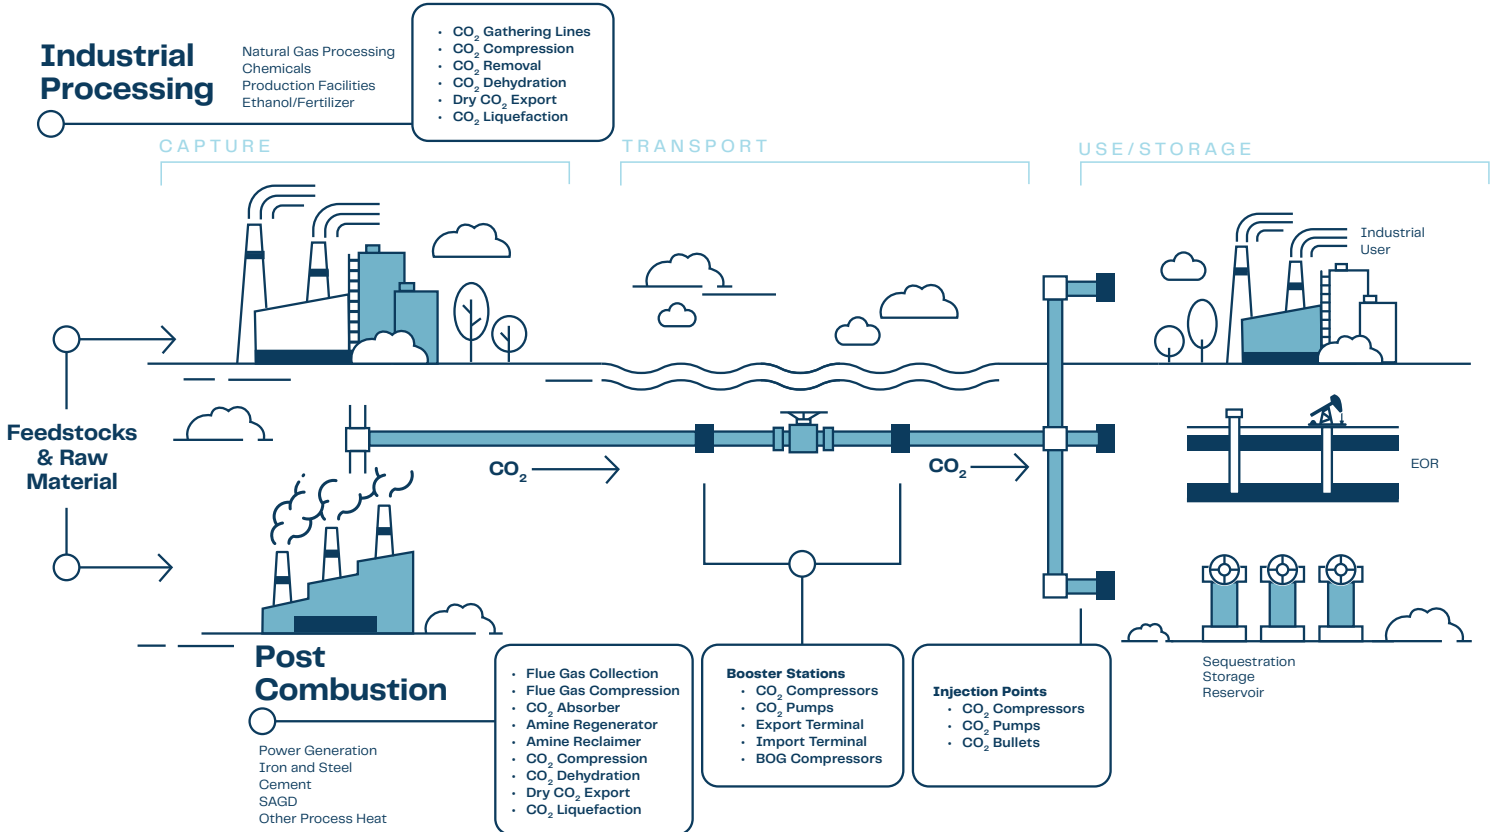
Industrial Processing

Natural Gas Processing
Chemicals
Production Facilities
Ethanol/Fertilizer

- $CO_2$ Gathering Lines
- $CO_2$ Compression
- $CO_2$ Removal
- $CO_2$ Dehydration
- Dry $CO_2$ Export
- $CO_2$ Liquefaction

CAPTURE

TRANSPORT

USE/STORAGE

Industrial User

Feedstocks & Raw Material

$CO_2$

$CO_2$

EOR

Sequestration
Storage
Reservoir

Post Combustion

Power Generation
Iron and Steel
Cement
SAGD
Other Process Heat

- Flue Gas Collection
- Flue Gas Compression
- $CO_2$ Absorber
- Amine Regenerator
- Amine Reclaimer
- $CO_2$ Compression
- $CO_2$ Dehydration
- Dry $CO_2$ Export
- $CO_2$ Liquefaction

Booster Stations
- $CO_2$ Compressors
- $CO_2$ Pumps
- Export Terminal
- Import Terminal
- BOG Compressors

Injection Points
- $CO_2$ Compressors
- $CO_2$ Pumps
- $CO_2$ Bullets